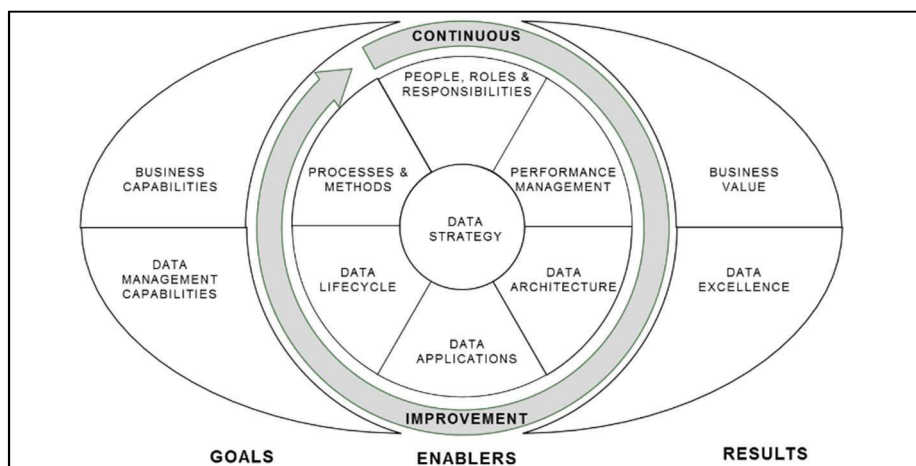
CONTINUOUS

PEOPLE, ROLES & RESPONSIBILITIES

BUSINESS CAPABILITIES

PROCESSES & METHODS

PERFORMANCE MANAGEMENT

BUSINESS VALUE

DATA STRATEGY

DATA MANAGEMENT CAPABILITIES

DATA LIFECYCLE

DATA ARCHITECTURE

DATA EXCELLENCE

DATA APPLICATIONS

IMPROVEMENT

GOALS

ENABLERS

RESULTS